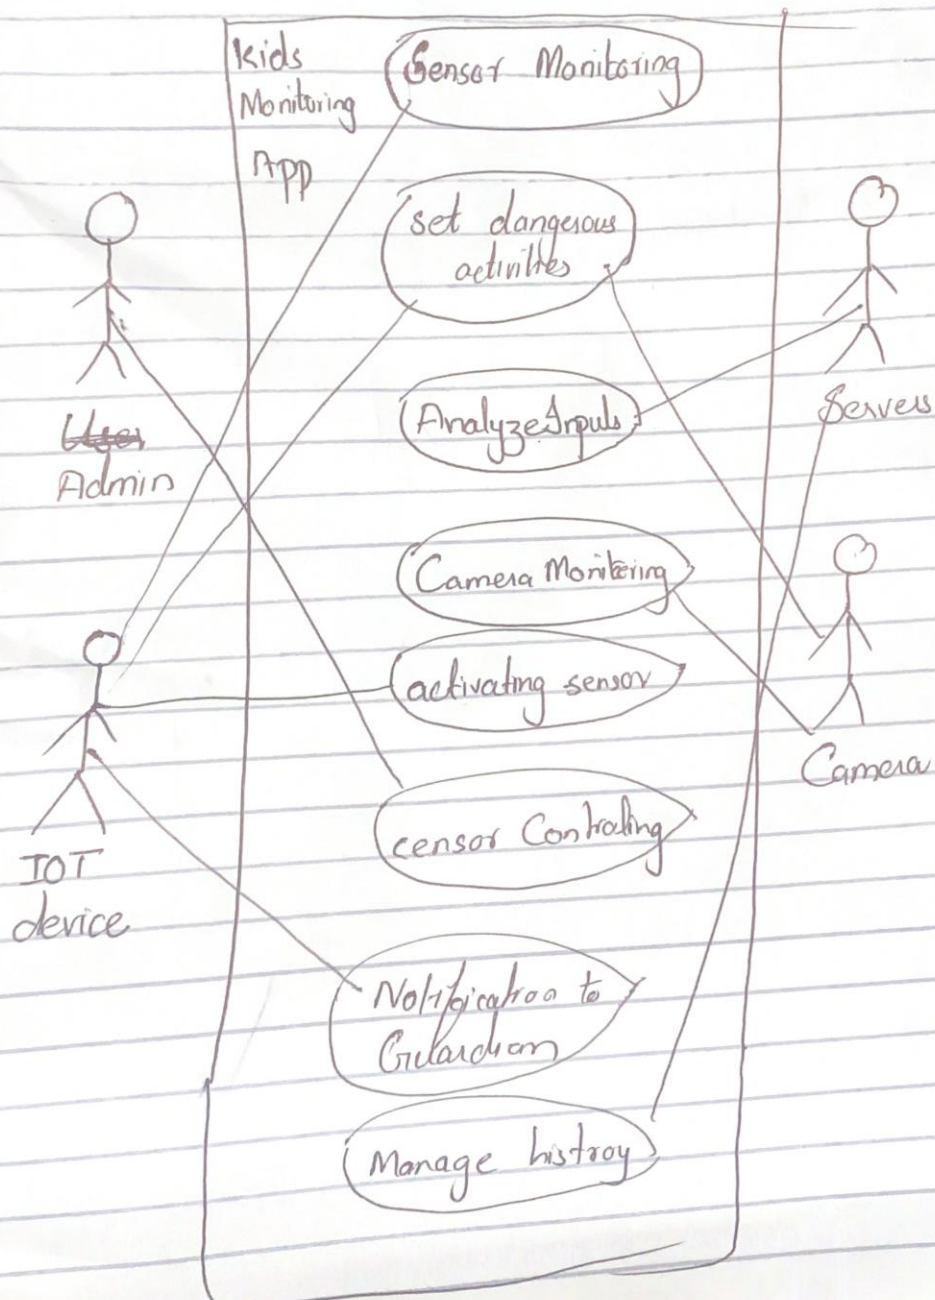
Kids Monitoring App

Sensor Monitoring

set dangerous activities

Analyze Inputs

Camera Monitoring

activating sensor

censor Controling

Notification to Guardian

Manage histroy

~~User~~ Admin

IOT device

Servers

Camera